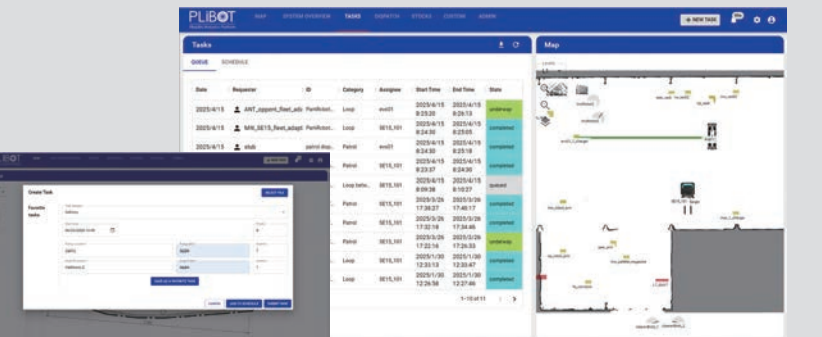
PLiBOT

MAP SYSTEM OVERVIEW TASKS DISPATCH STOCKS CONFIGS ADMIN

+ NEW TASK

Tasks

QUEUE SCHEDULE

| Date | Requester | ID | Category | Assignee | Start Time | End Time | State |
|---|---|---|---|---|---|---|---|
| 2025/4/15 | ANT_rppent_fleet_ada | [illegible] | Loop | ecs01 | 2025/4/15 8:25:20 | 2025/4/15 8:25:23 | underway |
| 2025/4/15 | MIR_SE15_fleet_adapt | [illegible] | Loop | SE15_101 | 2025/4/15 8:24:30 | 2025/4/15 8:25:03 | completed |
| 2025/4/15 | stub | patrol.disp... | Patrol | ecs01 | 2025/4/15 8:24:30 | 2025/4/15 8:25:18 | completed |
| 2025/4/15 | | | Patrol | SE15_101 | 2025/4/15 8:23:37 | 2025/4/15 8:24:38 | completed |
| 2025/4/15 | | | Loop befo... | SE15_101 | 2025/4/15 8:09:38 | 2025/4/15 8:10:27 | queued |
| | | | Patrol | SE15_101 | 2025/3/26 17:38:27 | 2025/3/26 17:40:17 | completed |
| | | | Patrol | SE15_101 | 2025/3/26 17:32:18 | 2025/3/26 17:34:46 | completed |
| | | | Patrol | SE15_101 | 2025/3/26 17:22:16 | 2025/3/26 17:26:33 | underway |
| | | | Loop | SE15_101 | 2025/1/30 12:33:13 | 2025/1/30 12:33:47 | completed |
| | | | Loop | SE15_101 | 2025/1/30 12:26:58 | 2025/1/30 12:27:46 | completed |

1-10 of 11

Map

Create Task

Favorite tasks

SELECT FILE

SAVE AS A FAVORITE TASK

CANCEL ADD TO SCHEDULE SUBMIT TASK